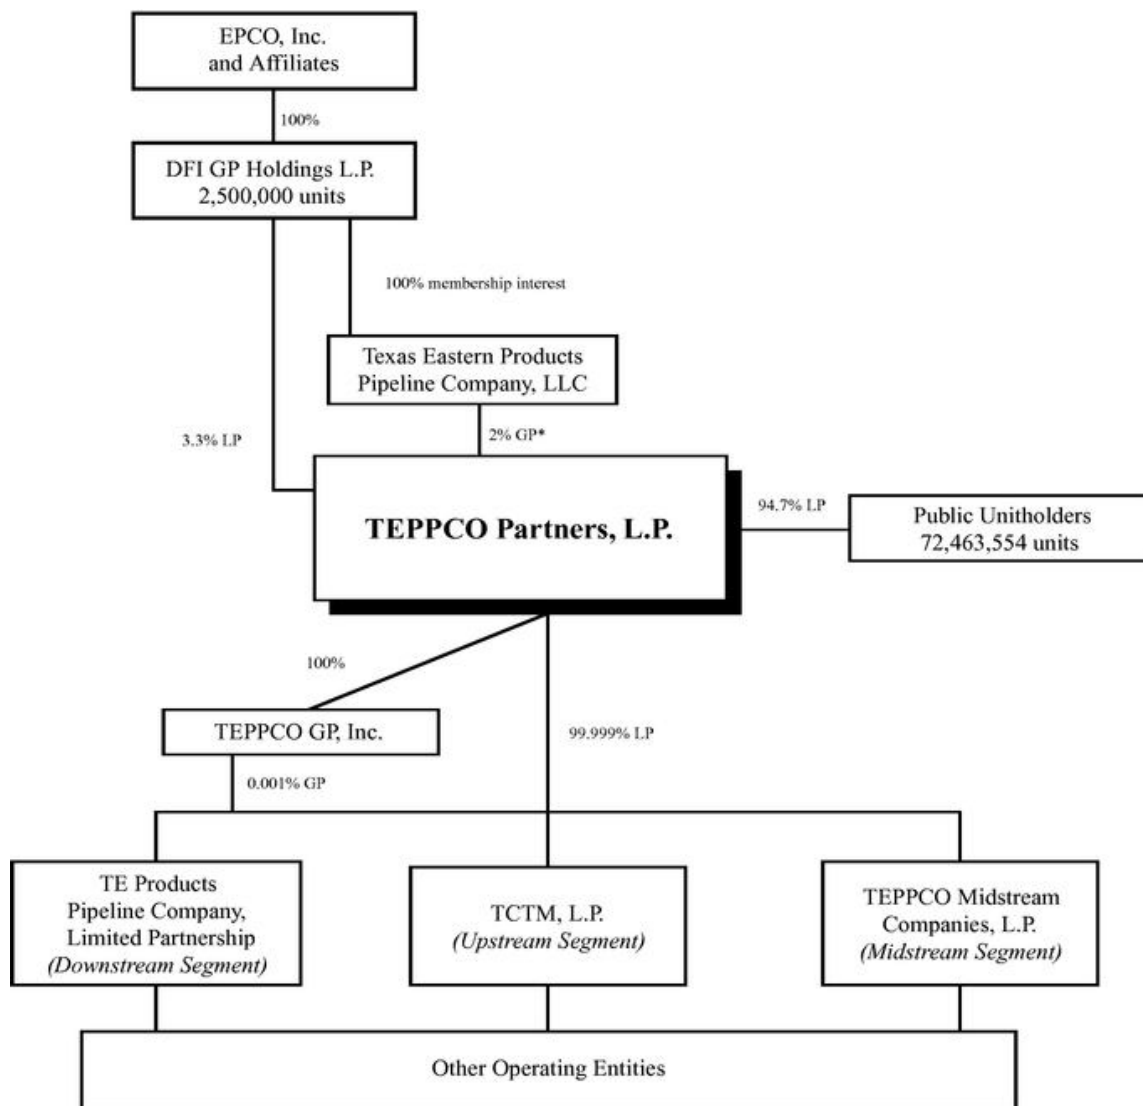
EPCO, Inc.
and Affiliates

100%

DFI GP Holdings L.P.
2,500,000 units

100% membership interest

Texas Eastern Products
Pipeline Company, LLC

3.3% LP

2% GP*

TEPPCO Partners, L.P.

94.7% LP

Public Unitholders
72,463,554 units

100%

TEPPCO GP, Inc.

99.999% LP

0.001% GP

TE Products
Pipeline Company,
Limited Partnership
*(Downstream Segment)*

TCTM, L.P.
*(Upstream Segment)*

TEPPCO Midstream
Companies, L.P.
*(Midstream Segment)*

Other Operating Entities